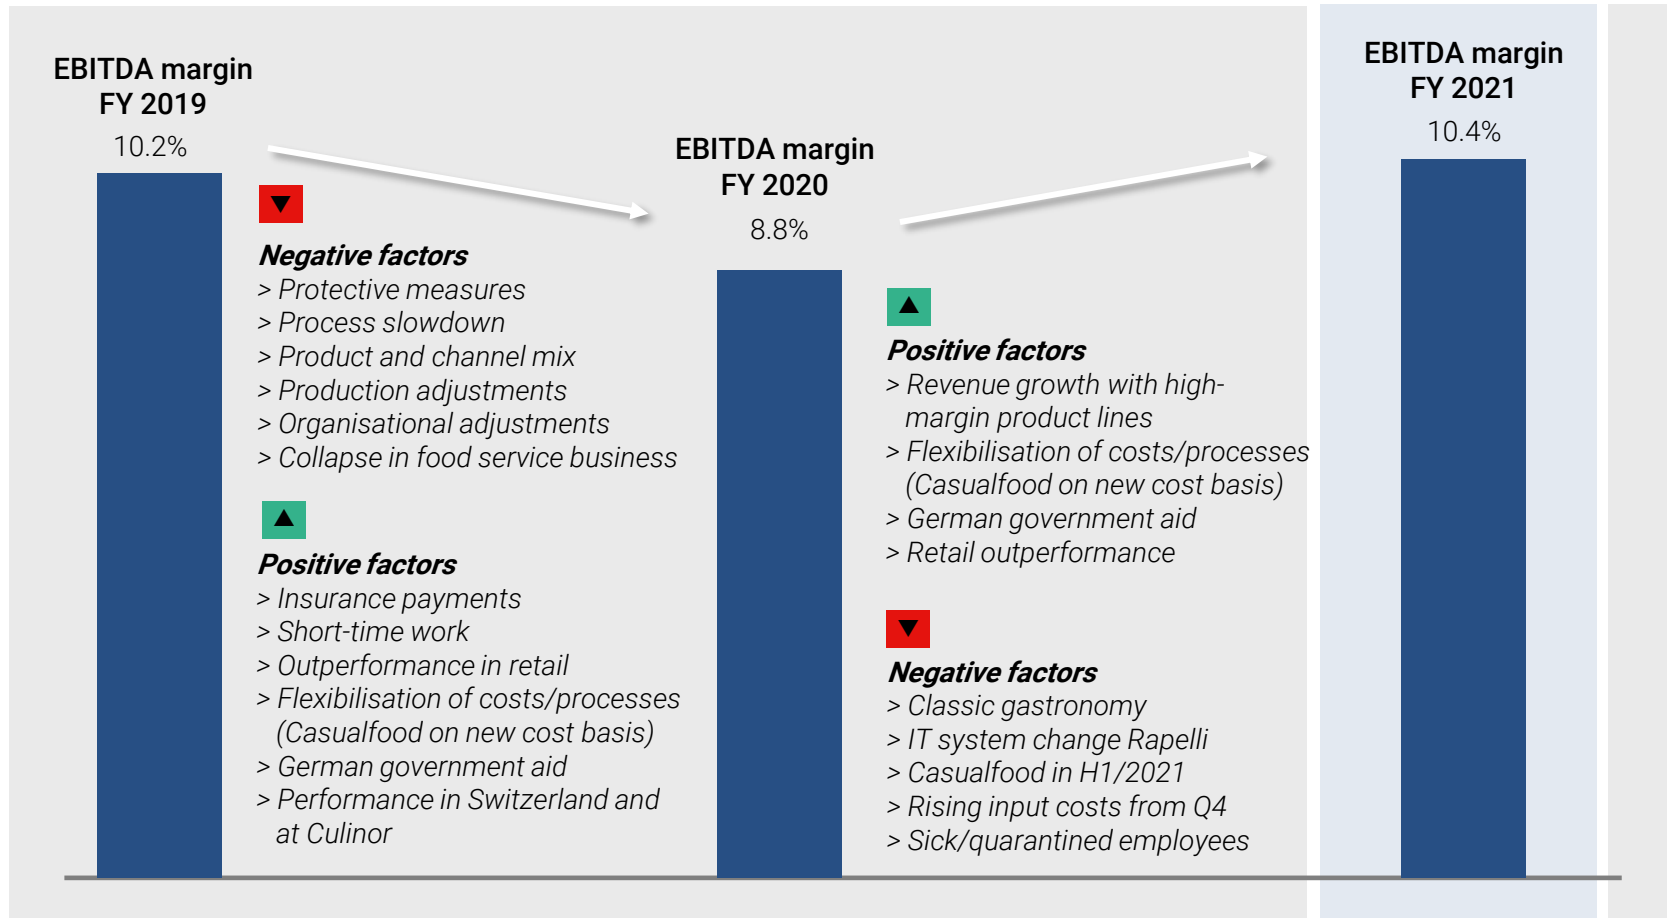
EBITDA margin FY 2019
10.2%

Negative factors
> Protective measures
> Process slowdown
> Product and channel mix
> Production adjustments
> Organisational adjustments
> Collapse in food service business

Positive factors
> Insurance payments
> Short-time work
> Outperformance in retail
> Flexibilisation of costs/processes (Casualfood on new cost basis)
> German government aid
> Performance in Switzerland and at Culinor

EBITDA margin FY 2020
8.8%

Positive factors
> Revenue growth with high-margin product lines
> Flexibilisation of costs/processes (Casualfood on new cost basis)
> German government aid
> Retail outperformance

Negative factors
> Classic gastronomy
> IT system change Rapelli
> Casualfood in H1/2021
> Rising input costs from Q4
> Sick/quarantined employees

EBITDA margin FY 2021
10.4%